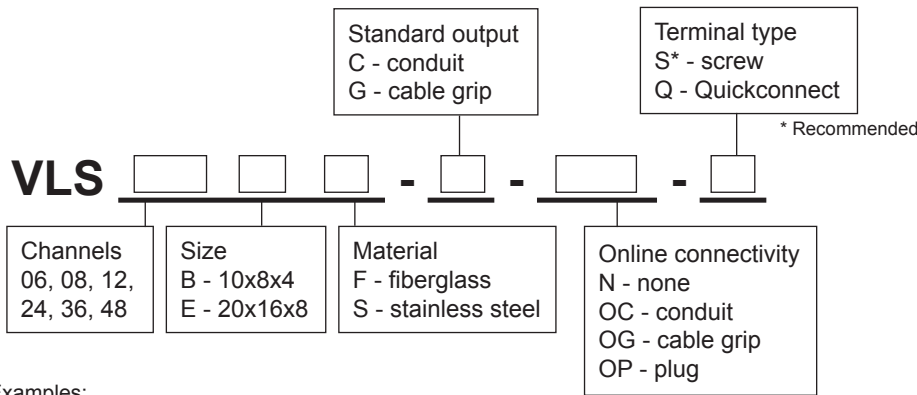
Standard output
C - conduit
G - cable grip

Terminal type
S* - screw
Q - Quickconnect

* Recommended

VLS - - -

Channels
06, 08, 12,
24, 36, 48

Size
B - 10x8x4
E - 20x16x8

Material
F - fiberglass
S - stainless steel

Online connectivity
N - none
OC - conduit
OG - cable grip
OP - plug

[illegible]xamples: